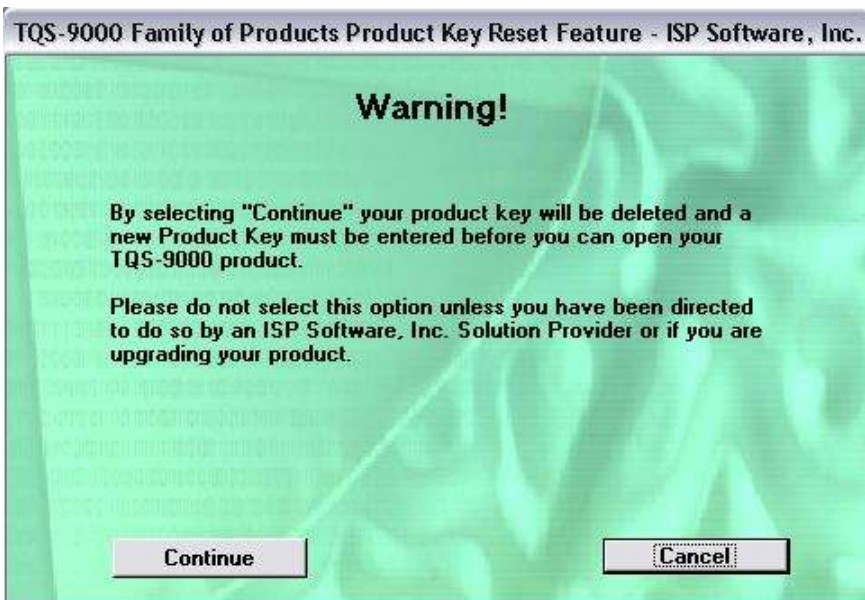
TQS-9000 Family of Products Product Key Reset Feature - ISP Software, Inc.

Warning!

By selecting "Continue" your product key will be deleted and a new Product Key must be entered before you can open your TQS-9000 product.

Please do not select this option unless you have been directed to do so by an ISP Software, Inc. Solution Provider or if you are upgrading your product.

Continue

Cancel